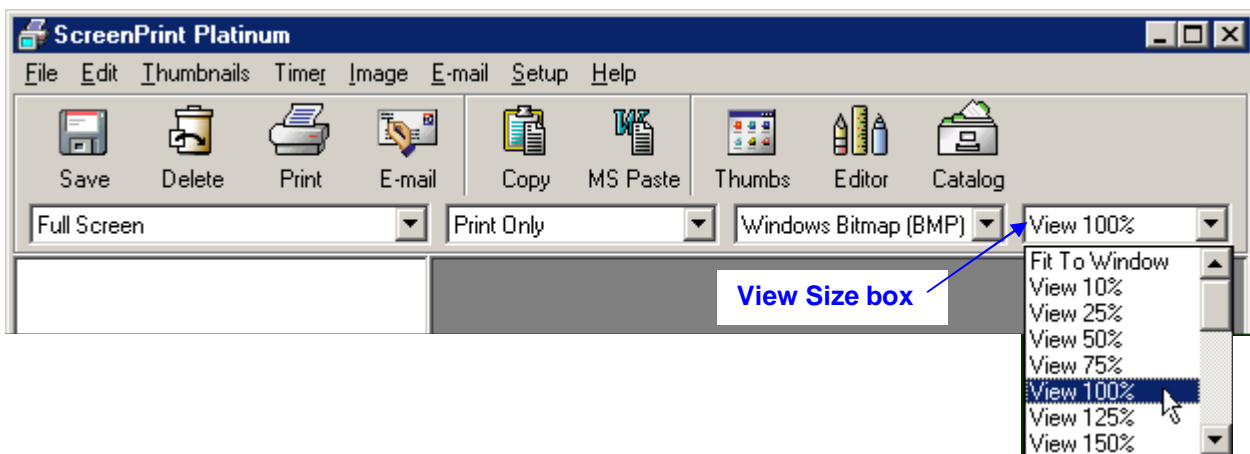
ScreenPrint Platinum

File Edit Thumbnails Timer Image E-mail Setup Help

Save Delete Print E-mail Copy MS Paste Thumbs Editor Catalog

Full Screen
Print Only
Windows Bitmap (BMP)
View 100%

Fit To Window
View 10%
View 25%
View 50%
View 75%
View 100%
View 125%
View 150%

View Size box